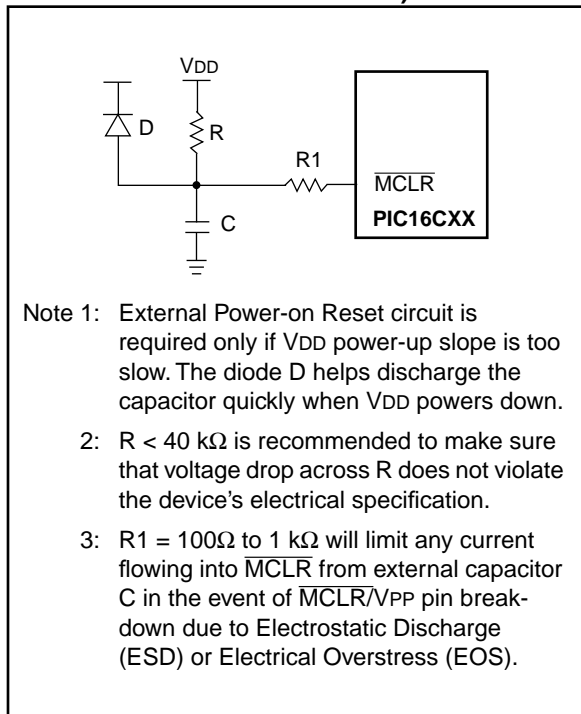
VDD

D

R

R1

$\overline{MCLR}$

PIC16CXX

C

Note 1: External Power-on Reset circuit is required only if VDD power-up slope is too slow. The diode D helps discharge the capacitor quickly when VDD powers down.

2: R < 40 kΩ is recommended to make sure that voltage drop across R does not violate the device's electrical specification.

3: R1 = 100Ω to 1 kΩ will limit any current flowing into $\overline{MCLR}$ from external capacitor C in the event of $\overline{MCLR}$/VPP pin breakdown due to Electrostatic Discharge (ESD) or Electrical Overstress (EOS).